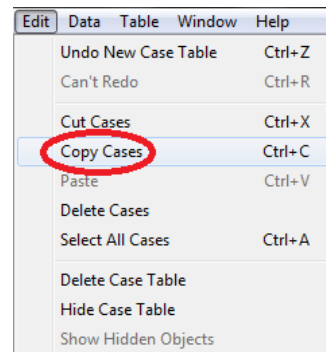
Edit Data Table Window Help

Undo New Case Table Ctrl+Z
Can't Redo Ctrl+R

Cut Cases Ctrl+X
Copy Cases Ctrl+C
Paste Ctrl+V
Delete Cases
Select All Cases Ctrl+A

Delete Case Table
Hide Case Table
Show Hidden Objects